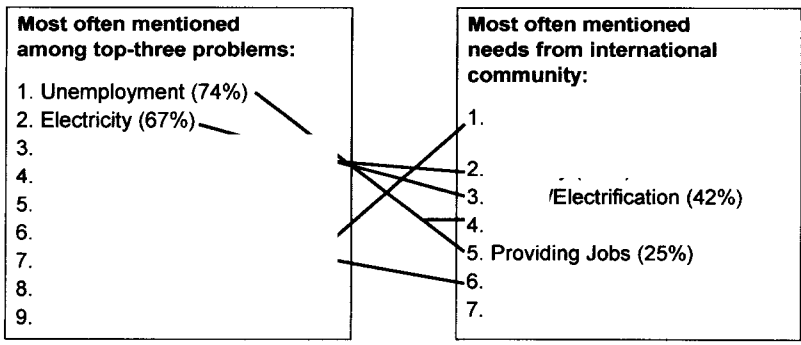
Most often mentioned among top-three problems:

1. Unemployment (74%)
2. Electricity (67%)
3.
4.
5.
6.
7.
8.
9.

Most often mentioned needs from international community:

1.
2. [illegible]
3. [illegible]/Electrification (42%)
4.
5. Providing Jobs (25%)
6.
7.